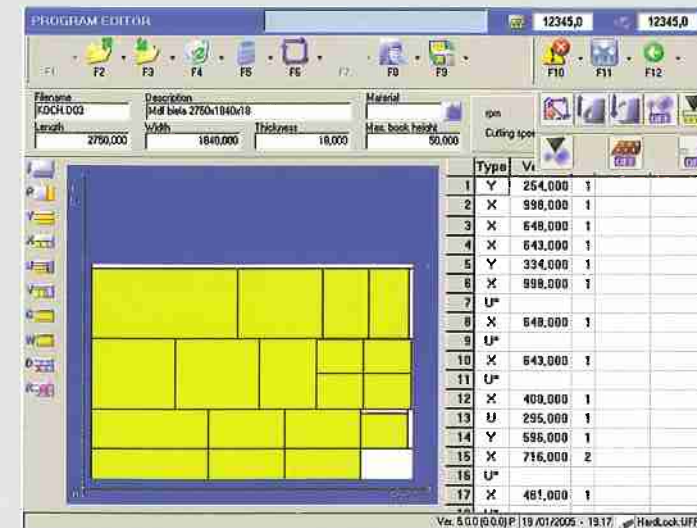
PROGRAM EDITOR

12345,0

12345,0

F1 F2 F3 F4 F5 F6 F7 F8 F9 F10 F11 F12

Filename
KOCH.D02

Description
Mdf biela 2750x1840x18

Material

rpm

Cutting spe

Length
2750,000

Width
1840,000

Thickness
18,000

Max. book height
50,000

|  | Type | V |  |
|---|---|---|---|
| 1 | Y | 254,000 | 1 |
| 2 | X | 998,000 | 1 |
| 3 | X | 648,000 | 1 |
| 4 | X | 643,000 | 1 |
| 5 | Y | 334,000 | 1 |
| 6 | X | 998,000 | 1 |
| 7 | U* |  |  |
| 8 | X | 648,000 | 1 |
| 9 | U* |  |  |
| 10 | X | 643,000 | 1 |
| 11 | U* |  |  |
| 12 | X | 400,000 | 1 |
| 13 | U | 295,000 | 1 |
| 14 | Y | 596,000 | 1 |
| 15 | X | 716,000 | 2 |
| 16 | U* |  |  |
| 17 | X | 481,000 | 1 |

Ver. 5.0.0 [0.0.0] P 19/01/2005 - 19.17 HardLock Ut